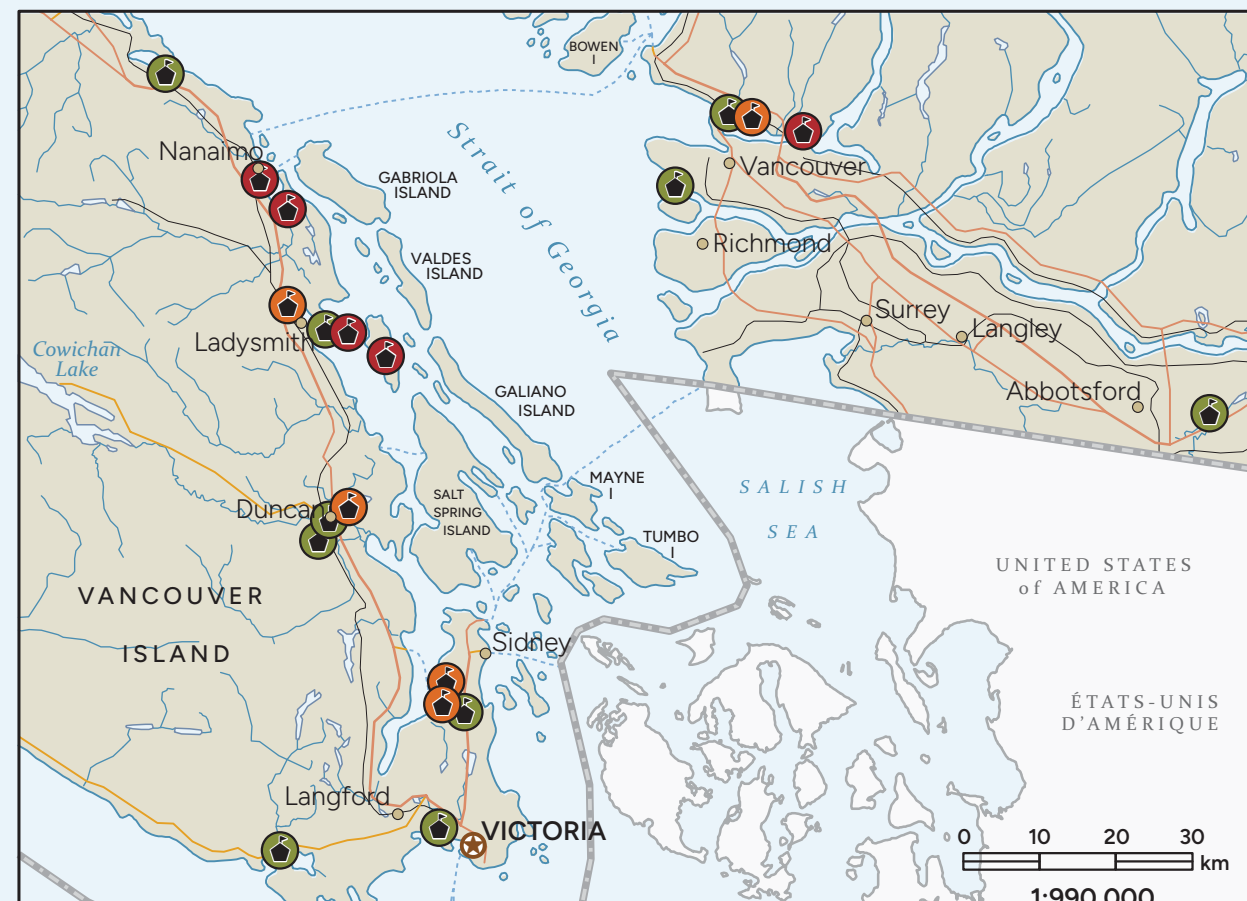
BOWEN I

Strait of Georgia

Nanaimo

GABRIOLA ISLAND

VALDES ISLAND

Vancouver

Richmond

Surrey

Langley

Abbotsford

Cowichan Lake

Ladysmith

GALIANO ISLAND

SALT SPRING ISLAND

MAYNE I

TUMBO I

SALISH SEA

Duncan

UNITED STATES of AMERICA

VANCOUVER ISLAND

Sidney

ÉTATS-UNIS D'AMÉRIQUE

Langford

VICTORIA

0 10 20 30 km

1:990 000